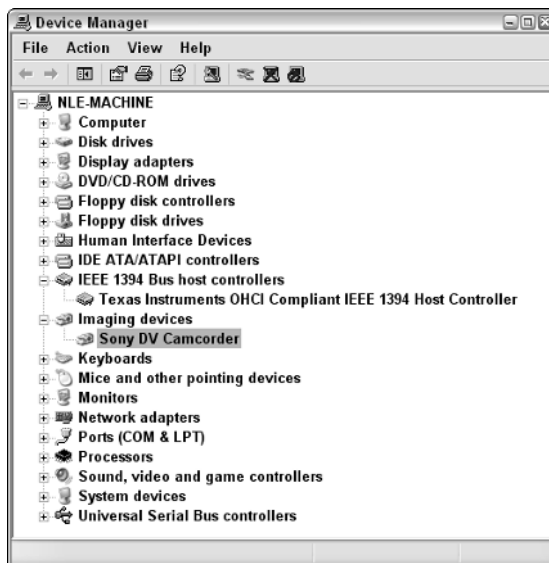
Device Manager

File Action View Help

NLE-MACHINE
Computer
Disk drives
Display adapters
DVD/CD-ROM drives
Floppy disk controllers
Floppy disk drives
Human Interface Devices
IDE ATA/ATAPI controllers
IEEE 1394 Bus host controllers
Texas Instruments OHCI Compliant IEEE 1394 Host Controller
Imaging devices
Sony DV Camcorder
Keyboards
Mice and other pointing devices
Monitors
Network adapters
Ports (COM & LPT)
Processors
Sound, video and game controllers
System devices
Universal Serial Bus controllers